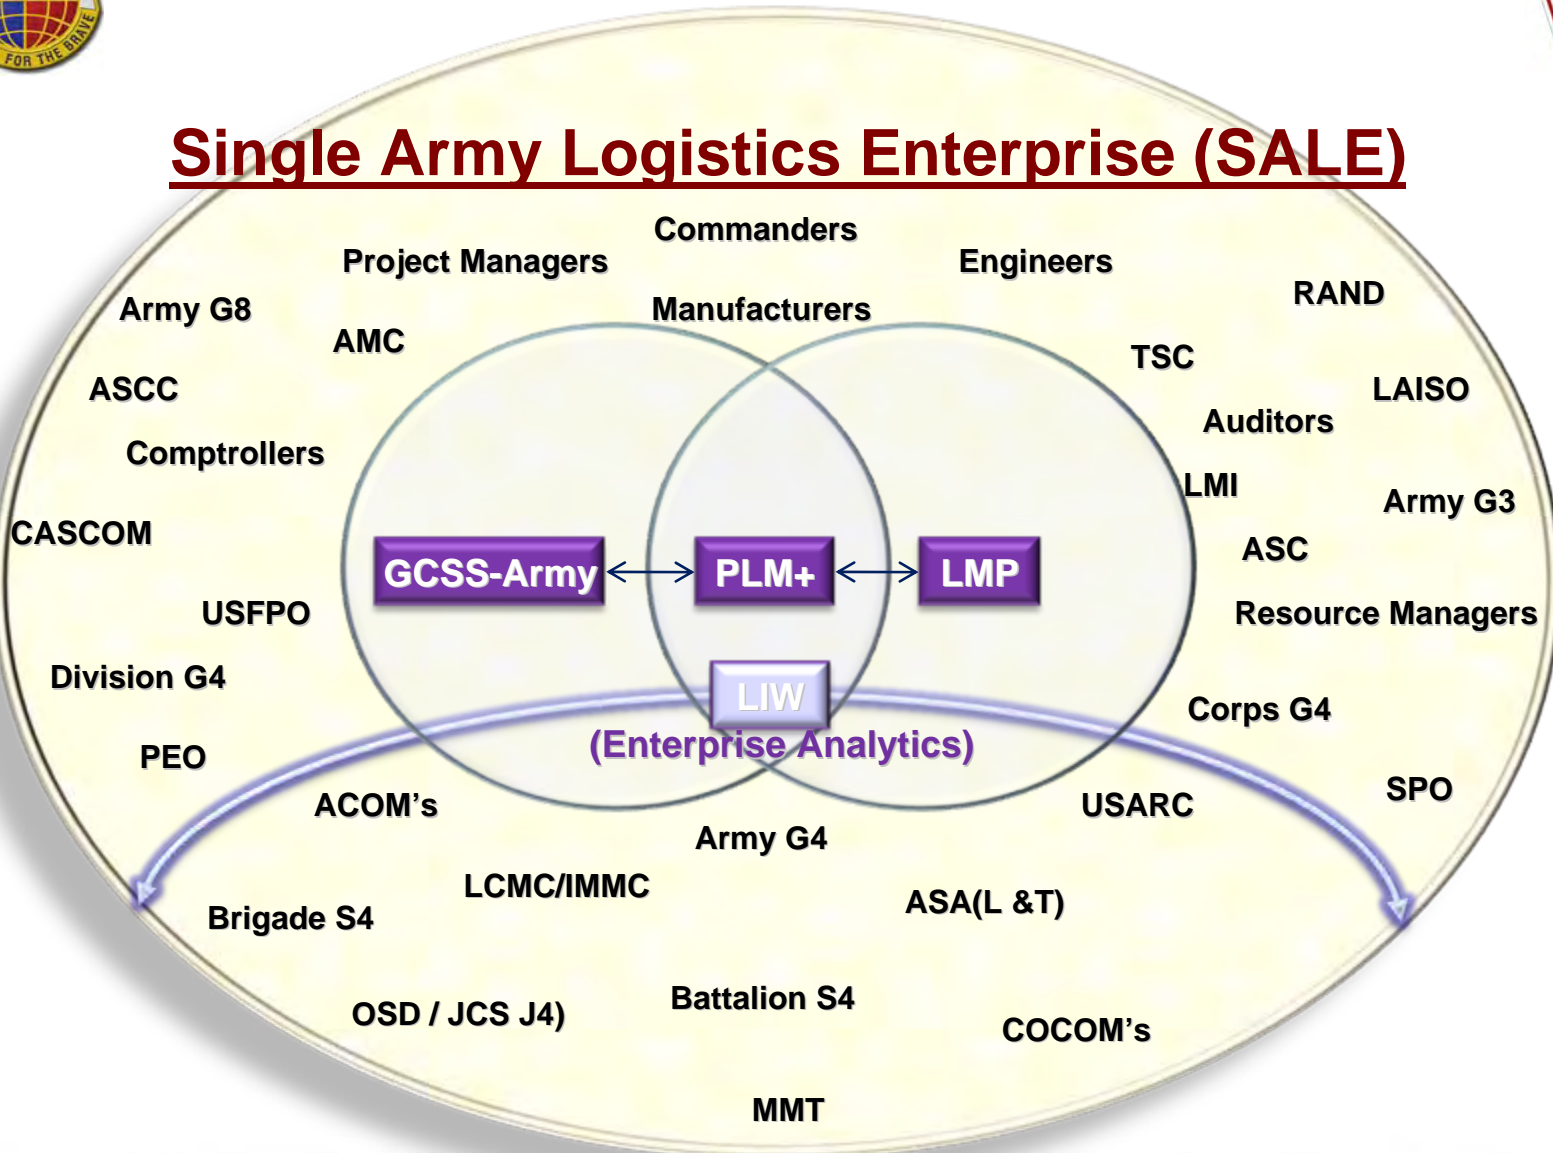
FOR THE BRAVE

Single Army Logistics Enterprise (SALE)

Commanders

Project Managers

Engineers

RAND

Army G8

Manufacturers

AMC

TSC

ASCC

LAISO

Auditors

Comptrollers

LMI

Army G3

CASCOM

ASC

GCSS-Army

PLM+

LMP

USFPO

Resource Managers

Division G4

LIW

Corps G4

(Enterprise Analytics)

PEO

SPO

ACOM's

USARC

Army G4

LCMC/IMMC

ASA(L &T)

Brigade S4

Battalion S4

OSD / JCS J4)

COCOM's

MMT